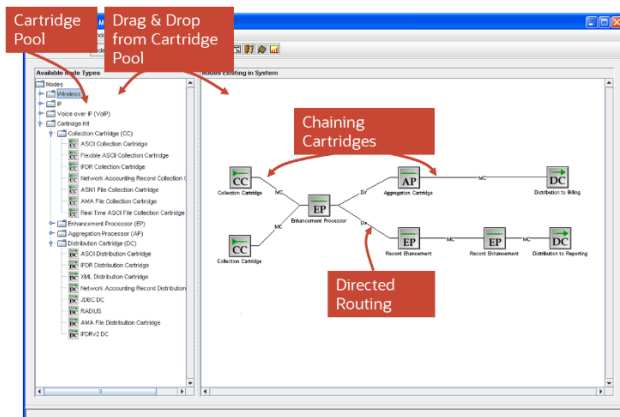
Cartridge Pool

Drag & Drop from Cartridge Pool

Available Node Types

Nodes
Wireless
IP
Voice over IP (VoIP)
Cartridge Kit
Collection Cartridge (CC)
ASCII Collection Cartridge
Flexible ASCII Collection Cartridge
PDR Collection Cartridge
Network Accounting Record Collection C
ASN1 File Collection Cartridge
AMA File Collection Cartridge
Real Time ASCII File Collection Cartridge
Enhancement Processor (EP)
Aggregation Processor (AP)
Distribution Cartridge (DC)
ASCII Distribution Cartridge
PDR Distribution Cartridge
XML Distribution Cartridge
Network Accounting Record Distribution
JDBC DC
RADIUS
AMA File Distribution Cartridge
PDRv2 DC

Nodes Existing in System

Chaining Cartridges

CC
Collection Cartridge
MC
EP
Enhancement Processor
DT
AP
Aggregation Cartridge
MC
DC
Distribution to Billing
CC
Collection Cartridge
MC
DT
EP
Record Enhancement
MC
EP
Record Enhancement
MC
DC
Distribution to Reporting

Directed Routing